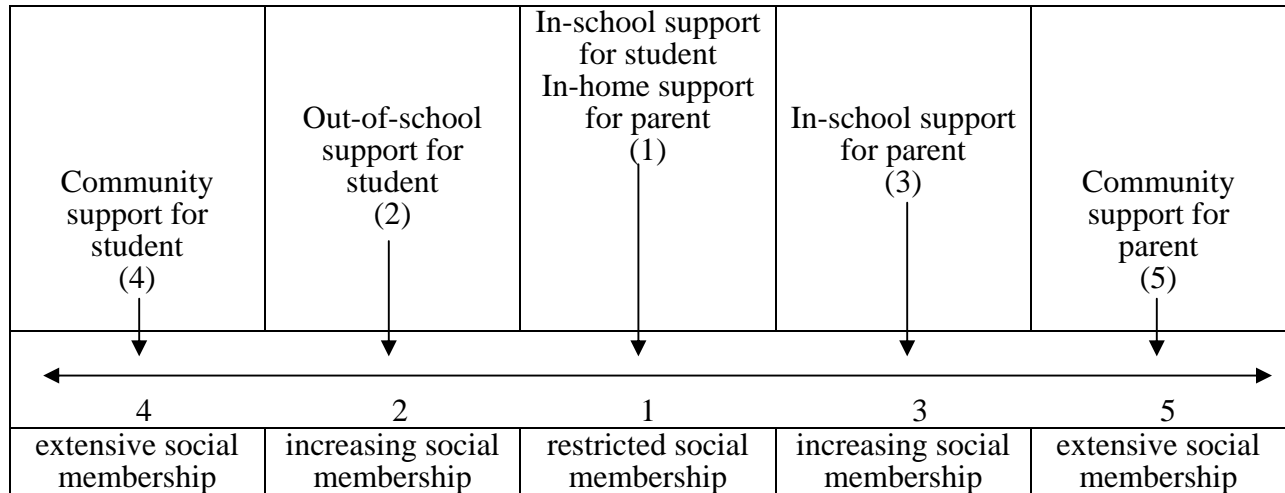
| Community support for student (4) | Out-of-school support for student (2) | In-school support for student In-home support for parent (1) | In-school support for parent (3) | Community support for parent (5) |
|---|---|---|---|---|
| 4 | 2 | 1 | 3 | 5 |
| extensive social membership | increasing social membership | restricted social membership | increasing social membership | extensive social membership |